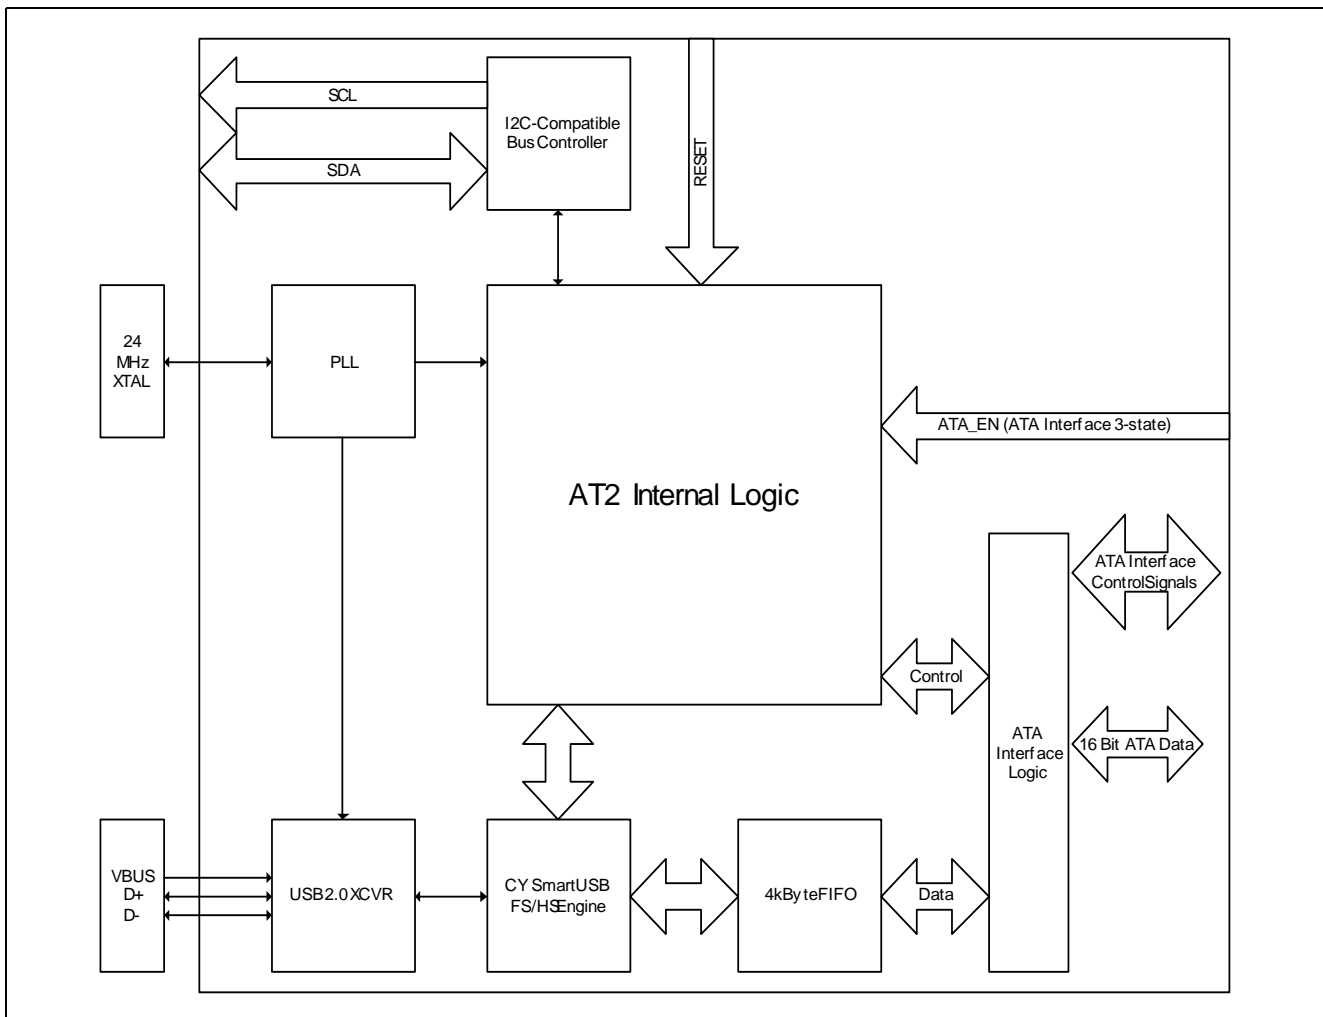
SCL

I2C-Compatible Bus Controller

SDA

RESET

24 MHz XTAL

PLL

ATA_EN (ATA Interface 3-state)

AT2 Internal Logic

ATA Interface ControlSignals

Control

ATA Interface Logic

16 Bit ATA Data

VBUS
D+
D-

USB2.0 XCVR

CY SmartUSB FS/HS Engine

4kByteFIFO

Data